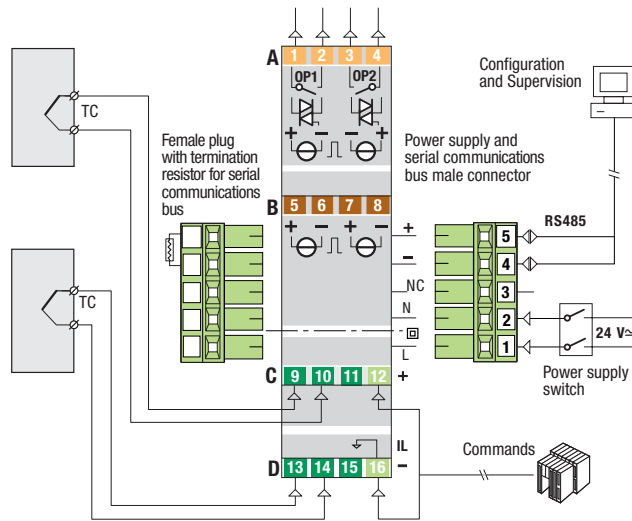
A 1 2 3 4
OP1 OP2
+ − − +
TC
Female plug with termination resistor for serial communications bus
Configuration and Supervision
Power supply and serial communications bus male connector
B 5 6 7 8
+ − + −
+
−
NC
N
L
RS485
5
4
3
2
1
24 V≃
Power supply switch
TC
C 9 10 11 12 +
Commands
IL
D 13 14 15 16 −